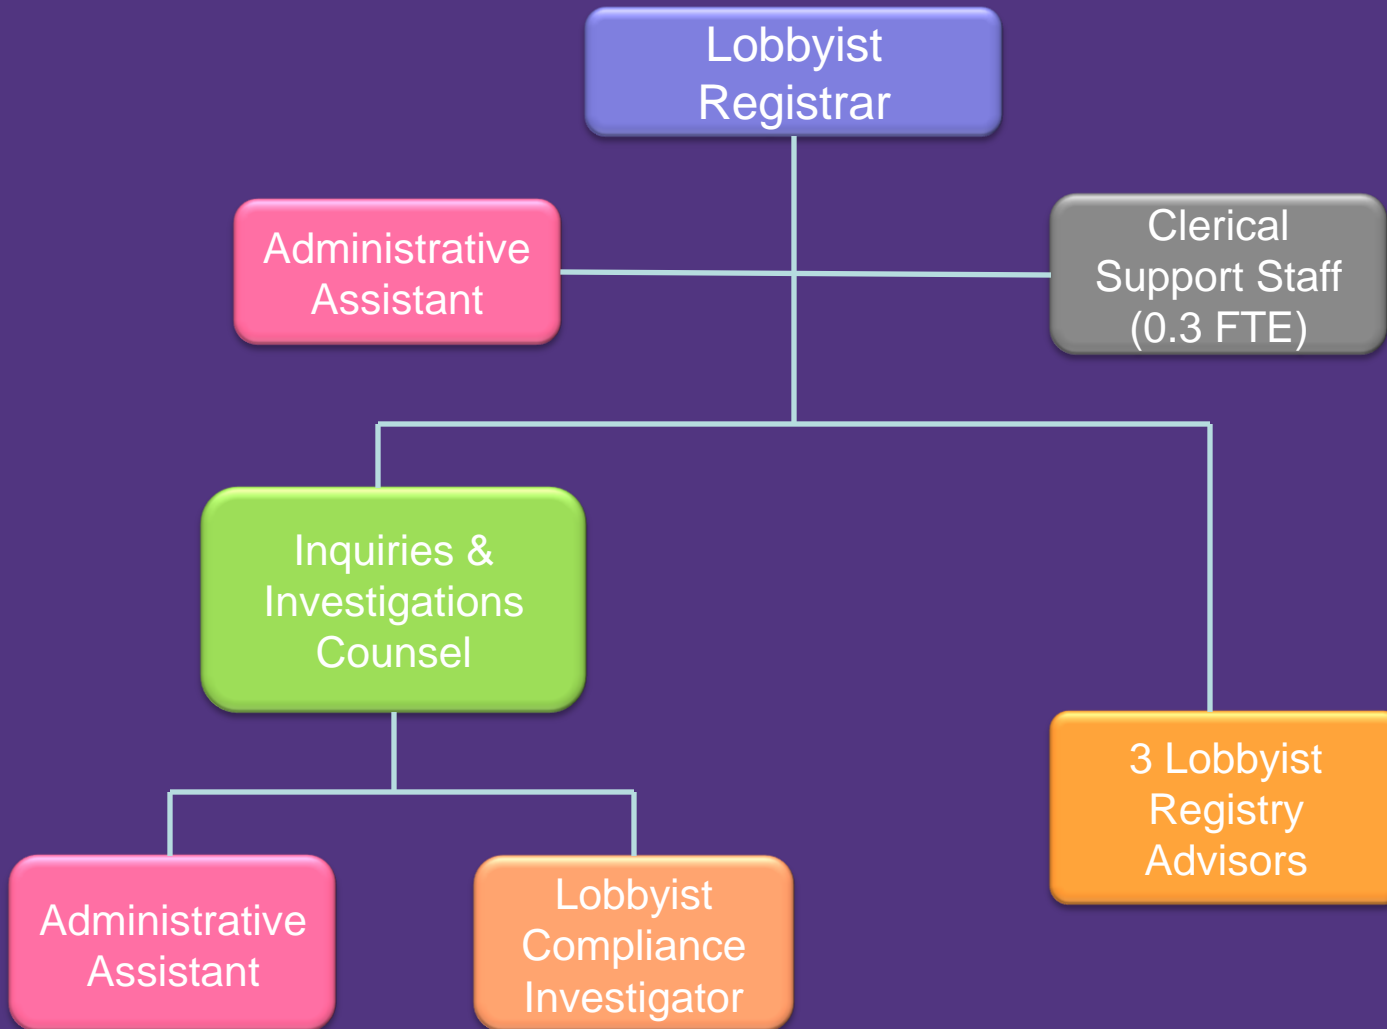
Lobbyist Registrar

Administrative Assistant

Clerical Support Staff (0.3 FTE)

Inquiries & Investigations Counsel

3 Lobbyist Registry Advisors

Administrative Assistant

Lobbyist Compliance Investigator